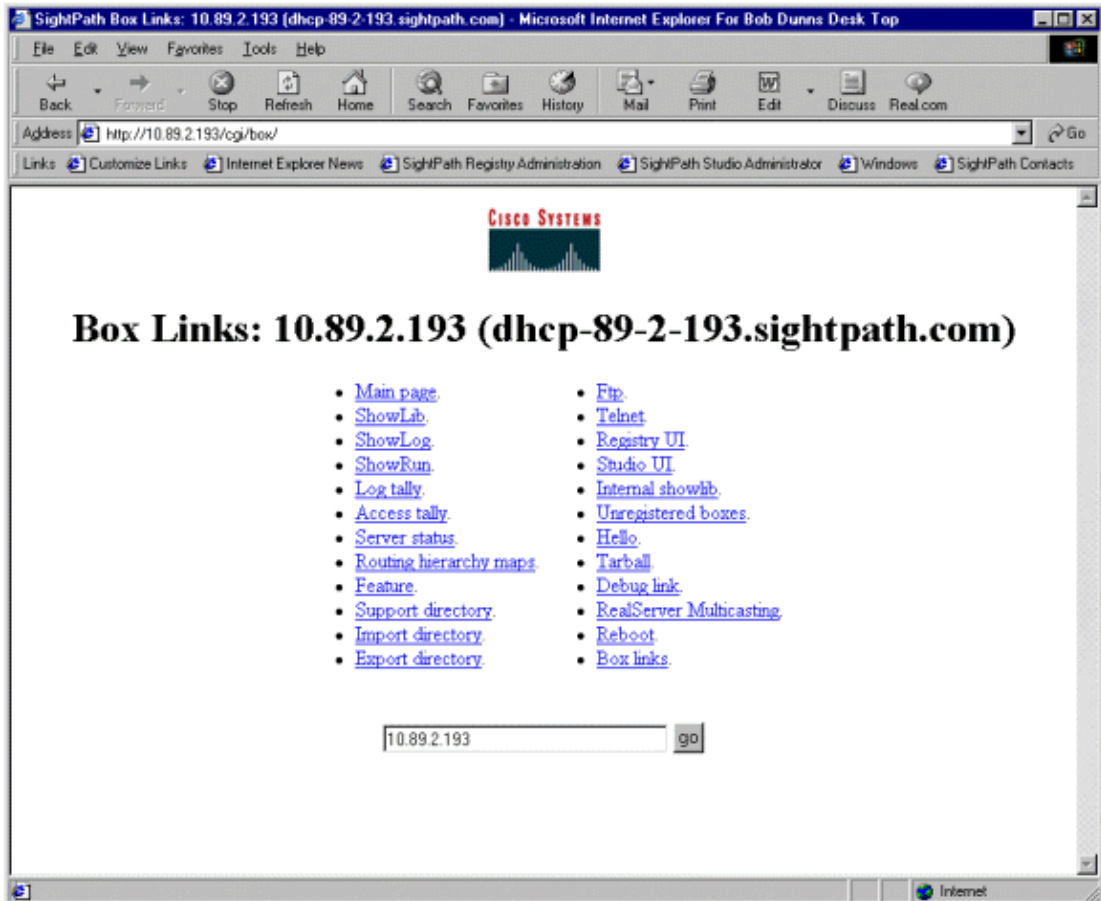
SightPath Box Links: 10.89.2.193 (dhcp-89-2-193.sightpath.com) - Microsoft Internet Explorer For Bob Dunns Desk Top

File Edit View Favorites Tools Help

Back Forward Stop Refresh Home Search Favorites History Mail Print Edit Discuss Real.com

Address http://10.89.2.193/cgi/box/ Go

Links Customize Links Internet Explorer News SightPath Registry Administration SightPath Studio Administrator Windows SightPath Contacts

CISCO SYSTEMS

Box Links: 10.89.2.193 (dhcp-89-2-193.sightpath.com)

- Main page.
- ShowLib.
- ShowLog.
- ShowRun.
- Log tally.
- Access tally.
- Server status.
- Routing hierarchy maps.
- Feature.
- Support directory.
- Import directory.
- Export directory.

- Ftp.
- Telnet.
- Registry UI.
- Studio UI.
- Internal showlib.
- Unregistered boxes.
- Hello.
- Tarball.
- Debug link.
- RealServer Multicasting.
- Reboot.
- Box links.

10.89.2.193 go

Internet